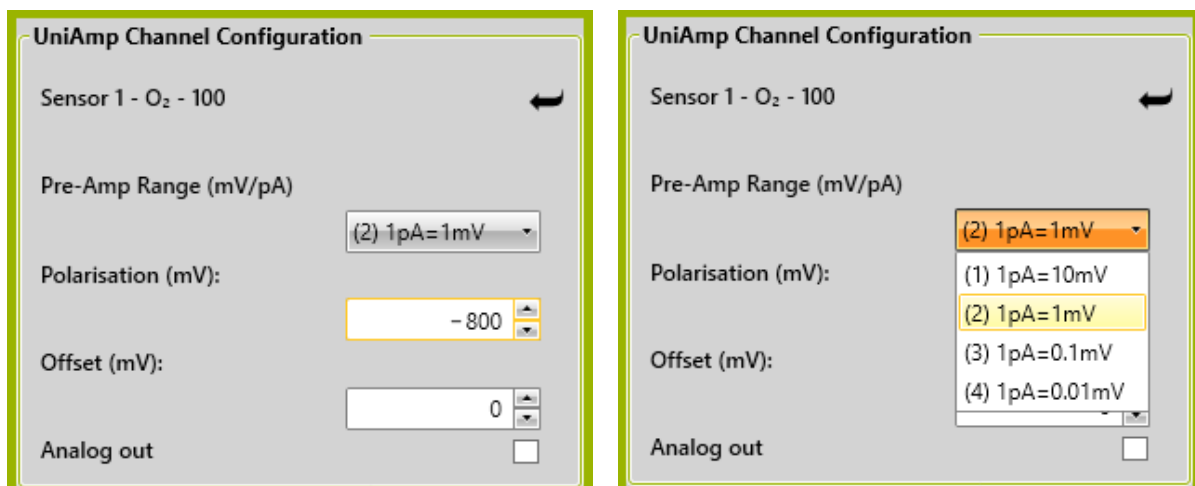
UniAmp Channel Configuration

Sensor 1 - $O_2$ - 100

Pre-Amp Range (mV/pA)

(2) 1pA=1mV

Polarisation (mV):

-800

Offset (mV):

0

Analog out

UniAmp Channel Configuration

Sensor 1 - $O_2$ - 100

Pre-Amp Range (mV/pA)

(2) 1pA=1mV

Polarisation (mV):

(1) 1pA=10mV
(2) 1pA=1mV
(3) 1pA=0.1mV
(4) 1pA=0.01mV

Offset (mV):

Analog out